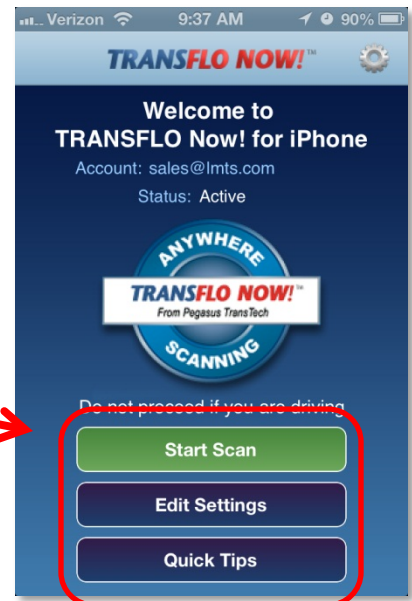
Verizon 9:37 AM 90%

TRANSFLO NOW!™

Welcome to TRANSFLO Now! for iPhone

Account: sales@lmts.com

Status: Active

ANYWHERE

TRANSFLO NOW!™

From Pegasus TransTech

SCANNING

Do not proceed if you are driving

Start Scan

Edit Settings

Quick Tips